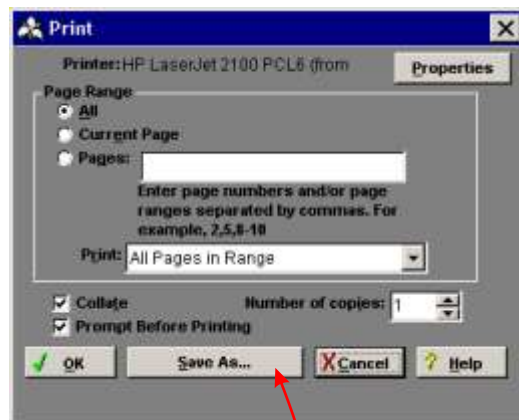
Print

Printer: HP LaserJet 2100 PCL6 (from

Properties

Page Range

All

Current Page

Pages:

Enter page numbers and/or page ranges separated by commas. For example, 2,5,8-10

Print: All Pages in Range

Collate

Number of copies: 1

Prompt Before Printing

OK

Save As...

Cancel

Help